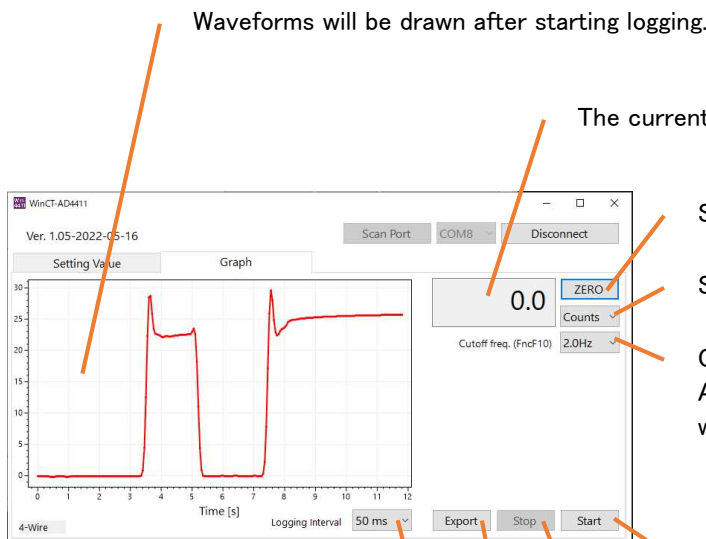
Waveforms will be drawn after starting logging.

The current

WinCT-AD4411

Ver. 1.05-2022-05-16

Scan Port COM8 Disconnect

Setting Value Graph

0.0

ZERO

Counts

Cutoff freq. (FncF10) 2.0Hz

30
25
20
15
10
5
0

0 1 2 3 4 5 6 7 8 9 10 11 12

Time [s]

Logging Interval 50 ms

Export Stop Start

4-Wire

S

S

C
A
w